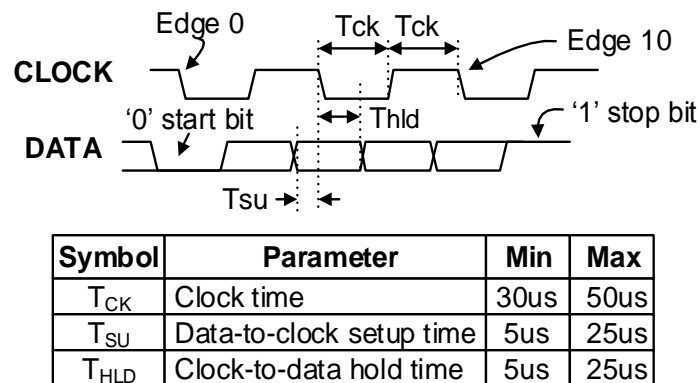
Edge 0

Tck Tck

Edge 10

CLOCK

'0' start bit

Thld

'1' stop bit

DATA

Tsu

| Symbol | Parameter | Min | Max |
|---|---|---|---|
| $T_{CK}$ | Clock time | 30us | 50us |
| $T_{SU}$ | Data-to-clock setup time | 5us | 25us |
| $T_{HLD}$ | Clock-to-data hold time | 5us | 25us |